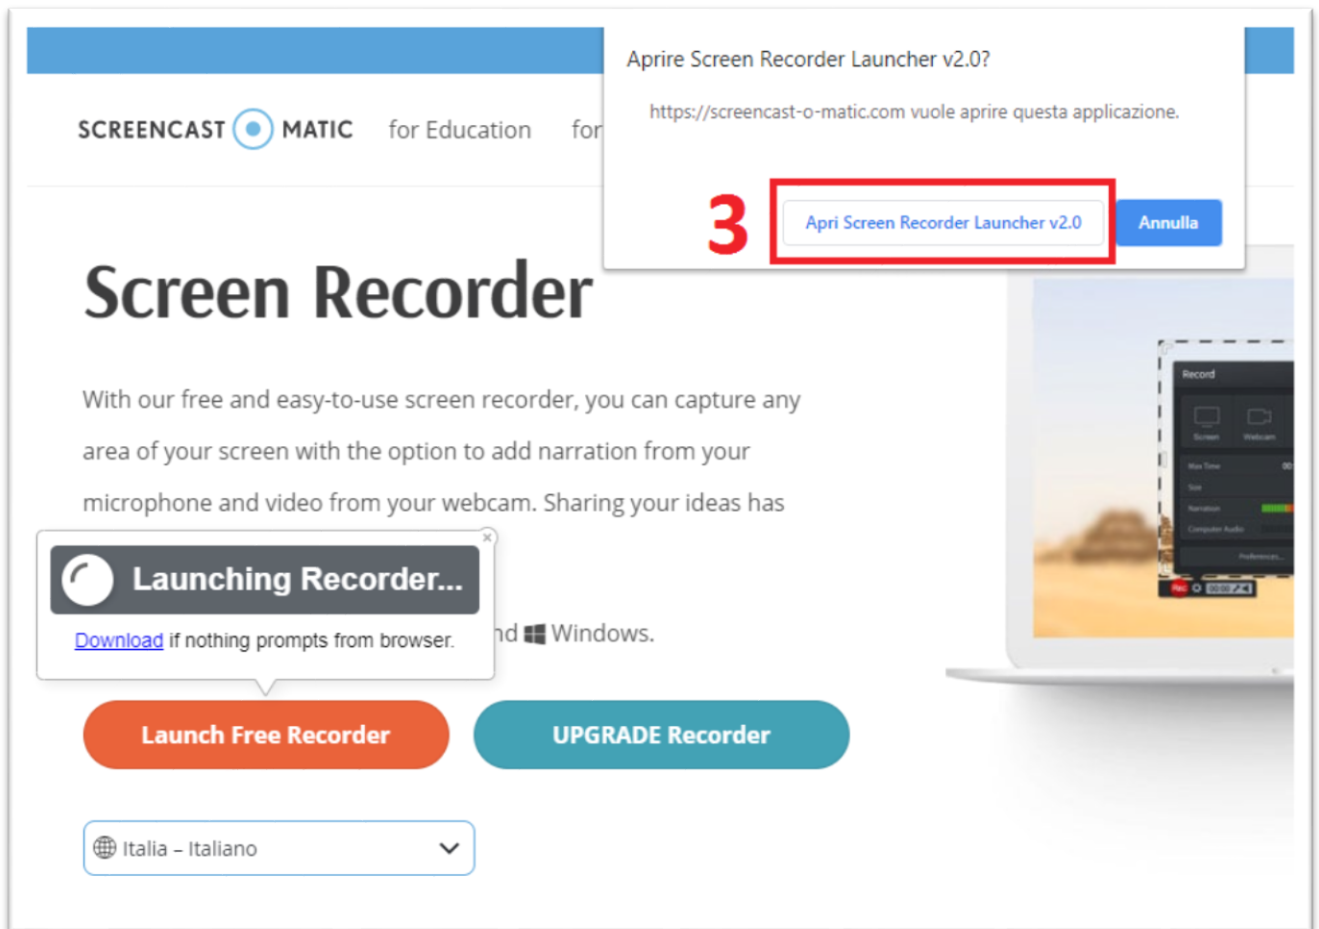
SCREENCAST MATIC for Education for

Aprire Screen Recorder Launcher v2.0?

https://screencast-o-matic.com vuole aprire questa applicazione.

3

Apri Screen Recorder Launcher v2.0

Annulla

Screen Recorder

With our free and easy-to-use screen recorder, you can capture any area of your screen with the option to add narration from your microphone and video from your webcam. Sharing your ideas has

Launching Recorder...

Download if nothing prompts from browser.

nd Windows.

Record

Screen Webcam

Max Time

Size

Narration

Computer Audio

Preferences...

Rec

Launch Free Recorder

UPGRADE Recorder

Italia – Italiano